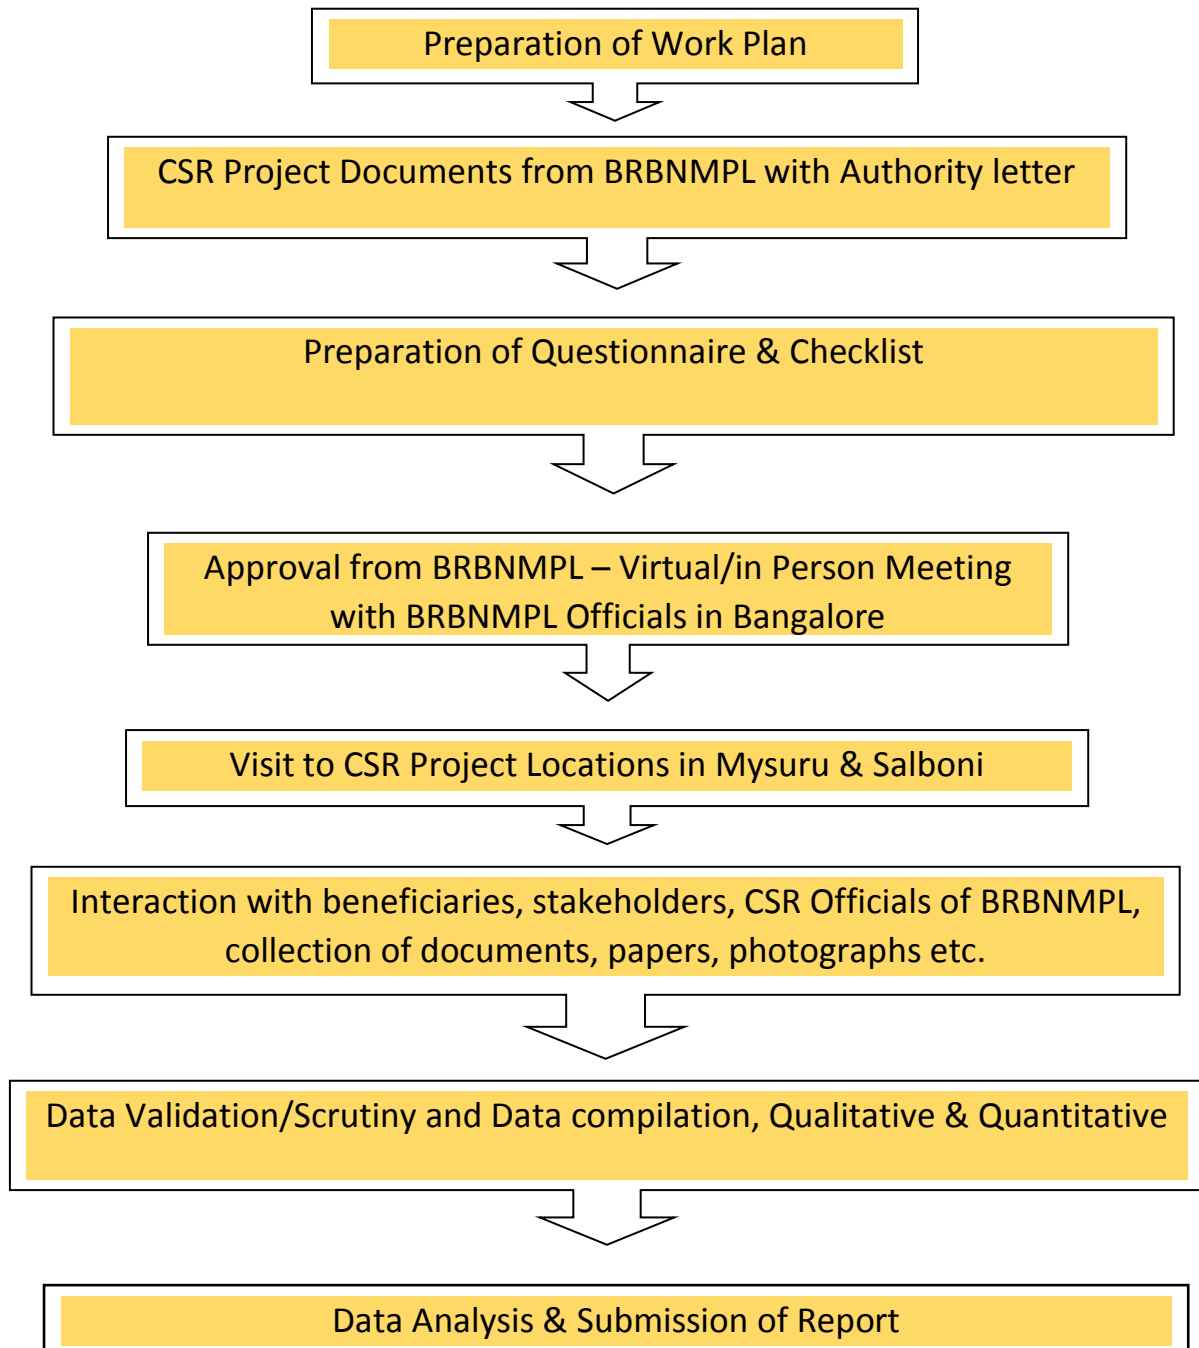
Preparation of Work Plan

CSR Project Documents from BRBNMPL with Authority letter

Preparation of Questionnaire & Checklist

Approval from BRBNMPL – Virtual/in Person Meeting with BRBNMPL Officials in Bangalore

Visit to CSR Project Locations in Mysuru & Salboni

Interaction with beneficiaries, stakeholders, CSR Officials of BRBNMPL, collection of documents, papers, photographs etc.

Data Validation/Scrutiny and Data compilation, Qualitative & Quantitative

Data Analysis & Submission of Report